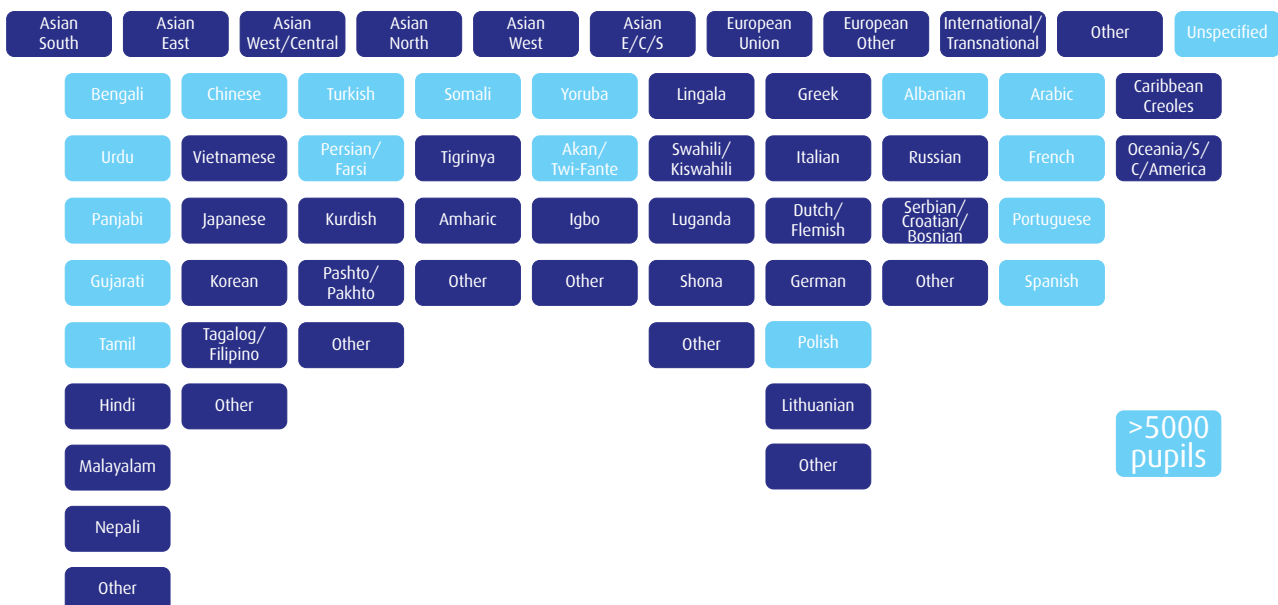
Asian South

Asian East

Asian West/Central

Asian North

Asian West

Asian E/C/S

European Union

European Other

International/ Transnational

Other

Unspecified

| Asian South | Asian East | Asian West/Central | Asian North | Asian West | Asian E/C/S | European Union | European Other | International/ Transnational | Other |
|---|---|---|---|---|---|---|---|---|---|
| Bengali | Chinese | Turkish | Somali | Yoruba | Lingala | Greek | Albanian | Arabic | Caribbean Creoles |
| Urdu | Vietnamese | Persian/ Farsi | Tigrinya | Akan/ Twi-Fante | Swahili/ Kiswahili | Italian | Russian | French | Oceania/S/ C/America |
| Panjabi | Japanese | Kurdish | Amharic | Igbo | Luganda | Dutch/ Flemish | Serbian/ Croatian/ Bosnian | Portuguese | |
| Gujarati | Korean | Pashto/ Pakhto | Other | Other | Shona | German | Other | Spanish | |
| Tamil | Tagalog/ Filipino | Other | | | Other | Polish | | | |
| Hindi | Other | | | | | Lithuanian | | | |
| Malayalam | | | | | | Other | | | |
| Nepali | | | | | | | | | |
| Other | | | | | | | | | |

>5000 pupils